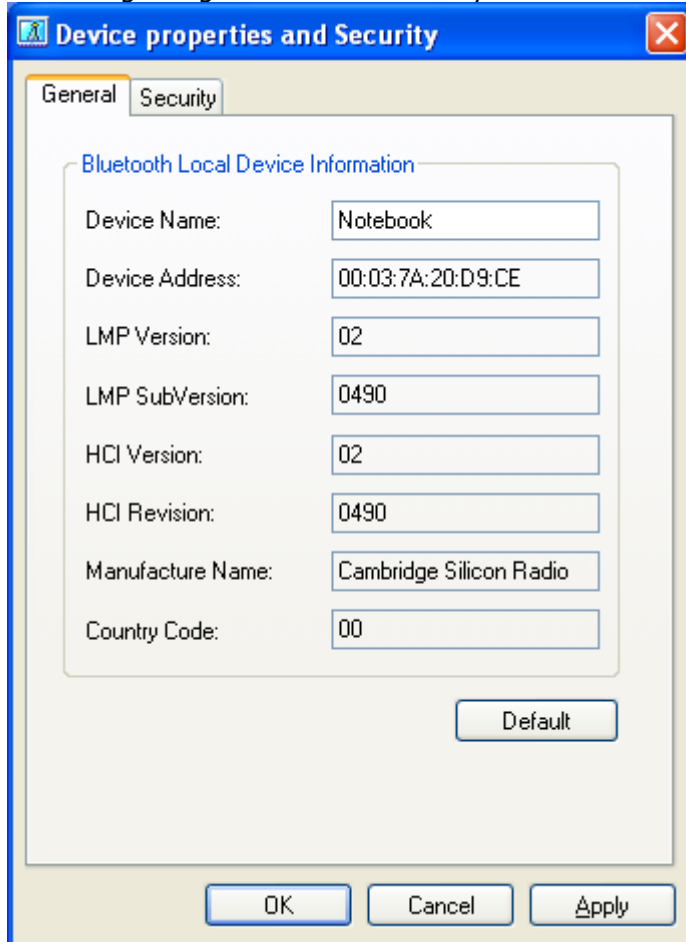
Device properties and Security

General | Security

Bluetooth Local Device Information

Device Name: Notebook

Device Address: 00:03:7A:20:D9:CE

LMP Version: 02

LMP SubVersion: 0490

HCI Version: 02

HCI Revision: 0490

Manufacture Name: Cambridge Silicon Radio

Country Code: 00

Default

OK | Cancel | Apply